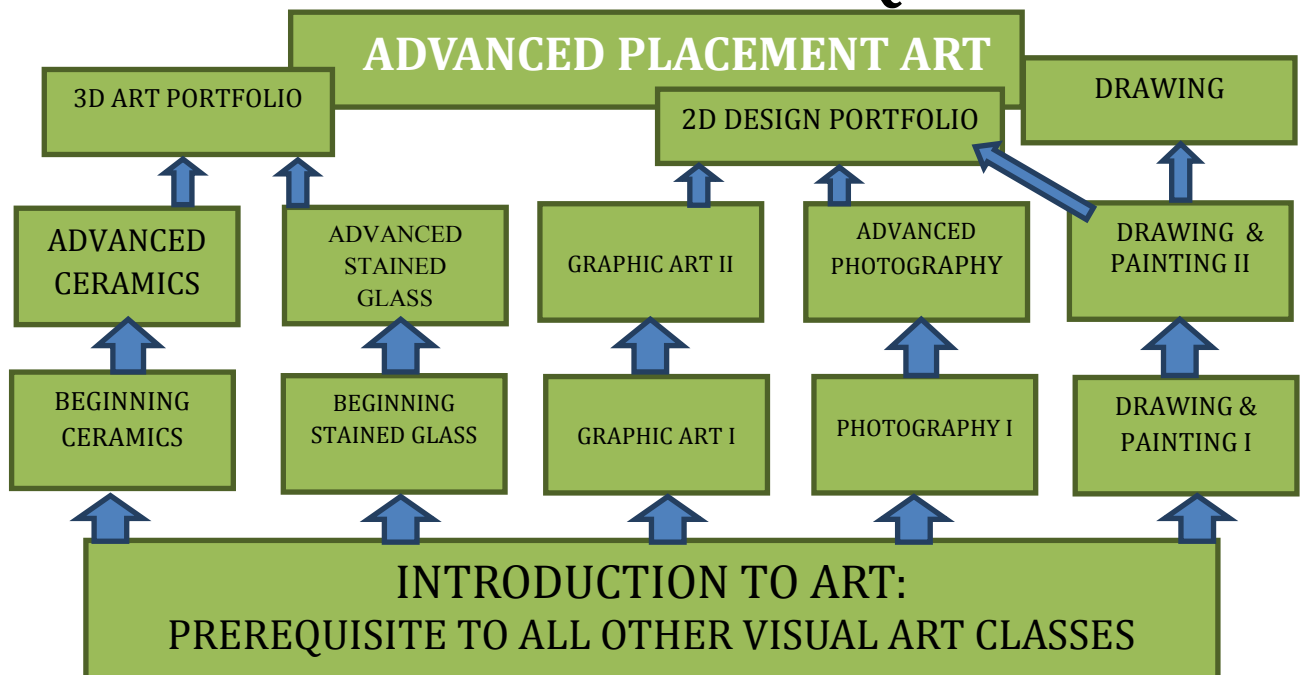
ADVANCED PLACEMENT ART

3D ART PORTFOLIO

2D DESIGN PORTFOLIO

DRAWING

ADVANCED CERAMICS

ADVANCED STAINED GLASS

GRAPHIC ART II

ADVANCED PHOTOGRAPHY

DRAWING & PAINTING II

BEGINNING CERAMICS

BEGINNING STAINED GLASS

GRAPHIC ART I

PHOTOGRAPHY I

DRAWING & PAINTING I

INTRODUCTION TO ART:
PREREQUISITE TO ALL OTHER VISUAL ART CLASSES